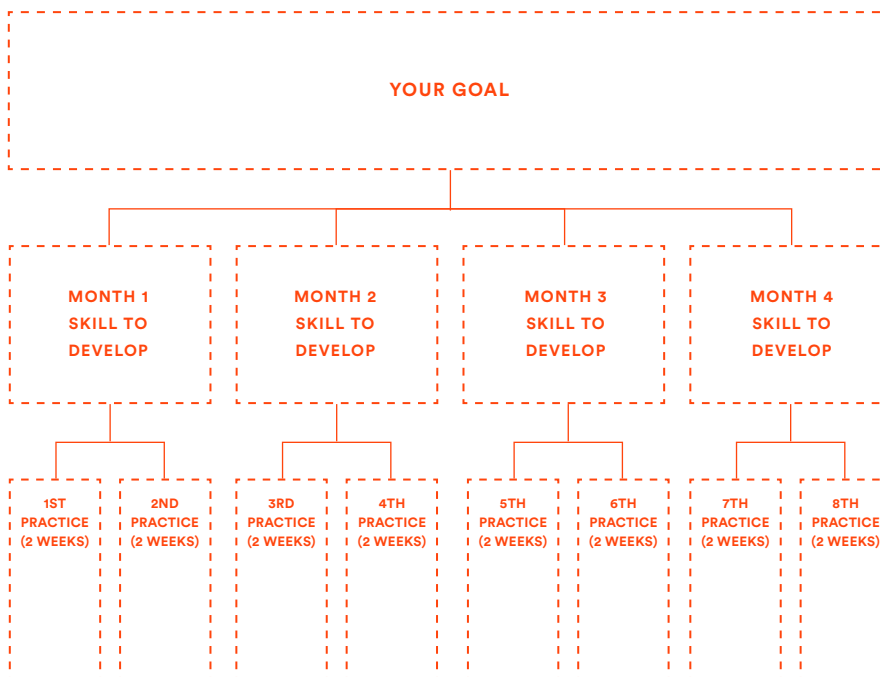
YOUR GOAL

MONTH 1 SKILL TO DEVELOP

MONTH 2 SKILL TO DEVELOP

MONTH 3 SKILL TO DEVELOP

MONTH 4 SKILL TO DEVELOP

1ST PRACTICE (2 WEEKS)

2ND PRACTICE (2 WEEKS)

3RD PRACTICE (2 WEEKS)

4TH PRACTICE (2 WEEKS)

5TH PRACTICE (2 WEEKS)

6TH PRACTICE (2 WEEKS)

7TH PRACTICE (2 WEEKS)

8TH PRACTICE (2 WEEKS)